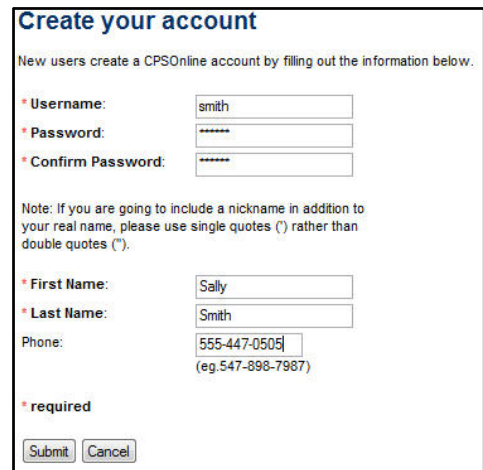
Create your account

New users create a CPSOnline account by filling out the information below.

* Username: smith
* Password: *******
* Confirm Password: *******

Note: If you are going to include a nickname in addition to your real name, please use single quotes (') rather than double quotes (").

* First Name: Sally
* Last Name: Smith
Phone: 555-447-0505
(eg.547-898-7987)

* required

Submit Cancel